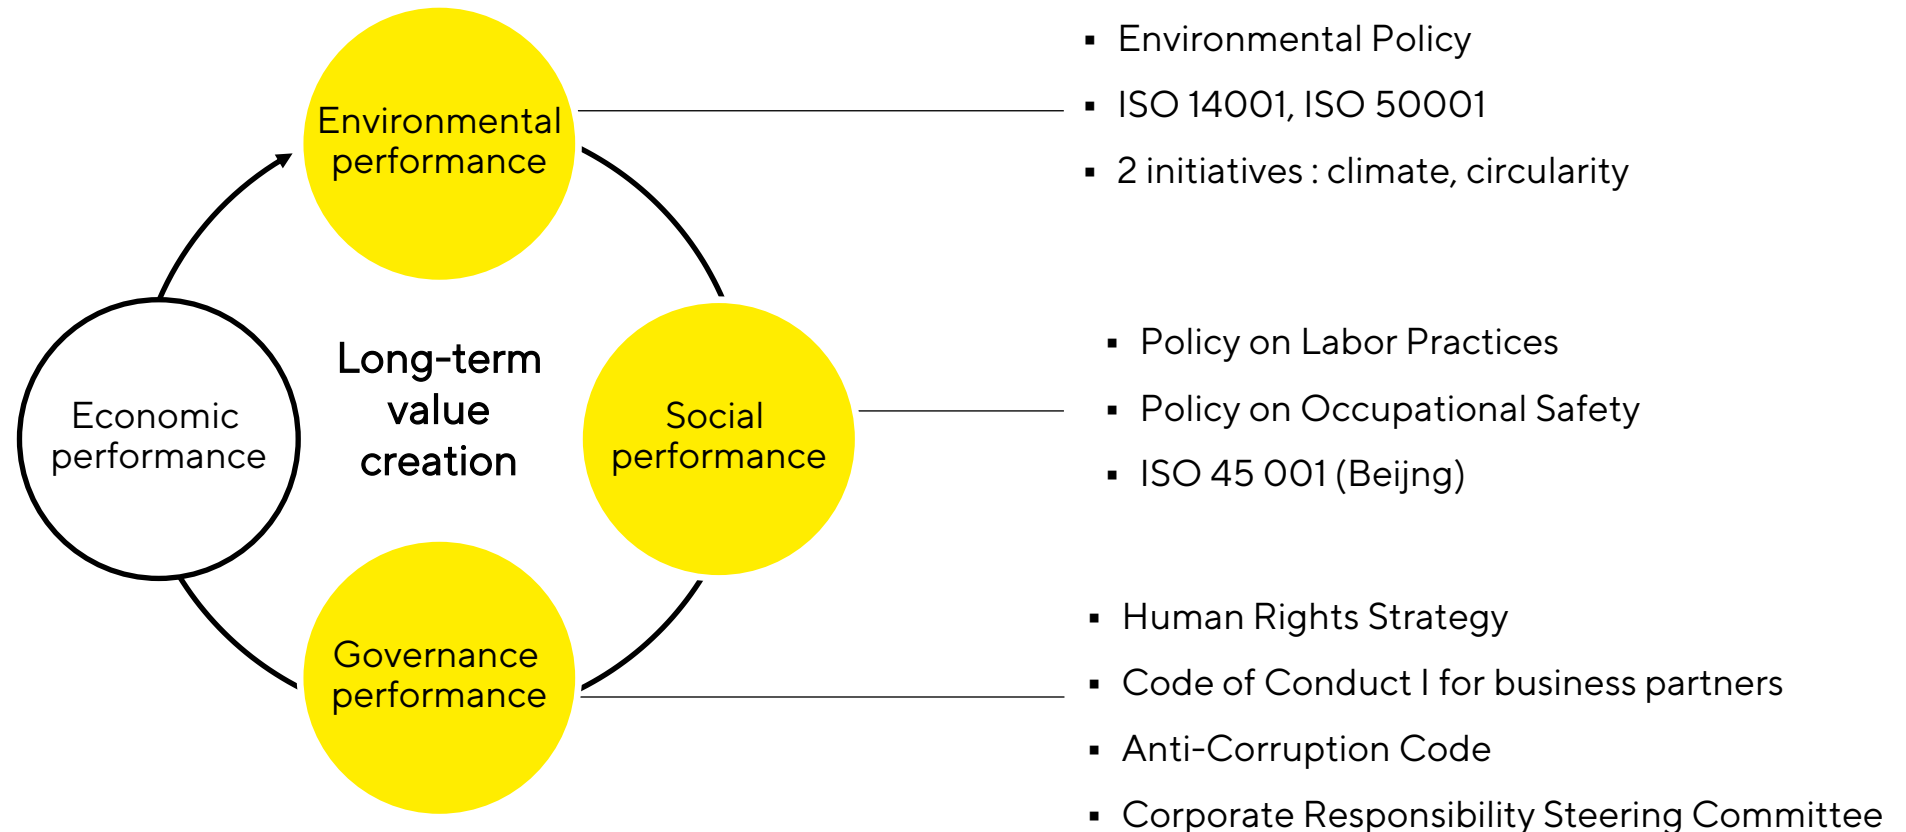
Environmental performance

Economic performance

Long-term value creation

Social performance

Governance performance

- Environmental Policy
- ISO 14001, ISO 50001
- 2 initiatives : climate, circularity

- Policy on Labor Practices
- Policy on Occupational Safety
- ISO 45 001 (Beijng)

- Human Rights Strategy
- Code of Conduct I for business partners
- Anti-Corruption Code
- Corporate Responsibility Steering Committee